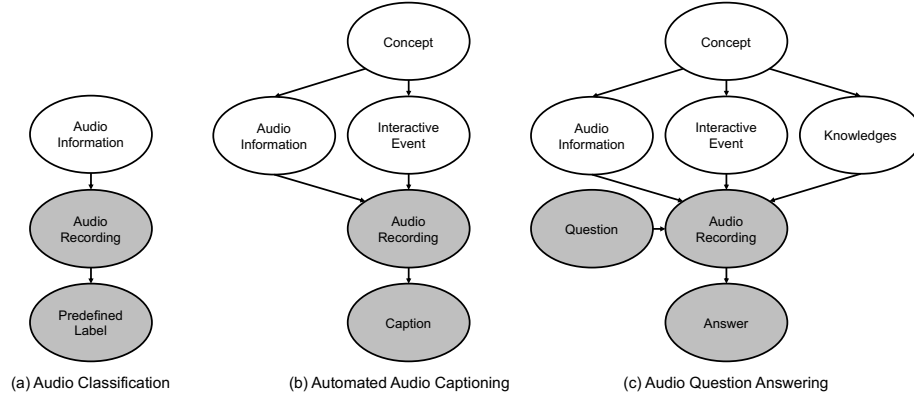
Audio Information

Audio Recording

Predefined Label

(a) Audio Classification

Concept

Audio Information

Interactive Event

Audio Recording

Caption

(b) Automated Audio Captioning

Concept

Audio Information

Interactive Event

Knowledges

Question

Audio Recording

Answer

(c) Audio Question Answering